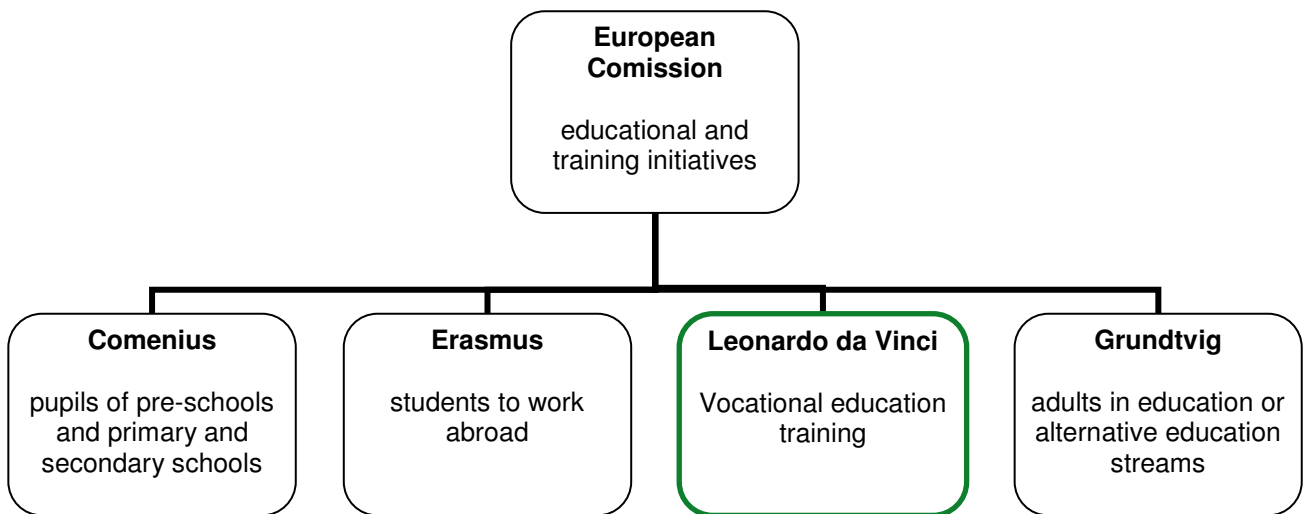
**European Comission**

educational and training initiatives

**Comenius**

pupils of pre-schools and primary and secondary schools

**Erasmus**

students to work abroad

**Leonardo da Vinci**

Vocational education training

**Grundtvig**

adults in education or alternative education streams